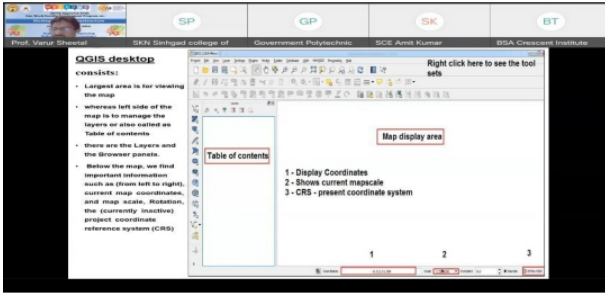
SP

GP

SK

BT

Prof. Varur Sheetal

SKN Sinhgad college of

Government Polytechnic

SCE Amit Kumar

BSA Crescent Institute

QGIS desktop consists:

• Largest area is for viewing the map

• whereas left side of the map is to manage the layers or also called as Table of contents

• there are the Layers and the Browser panels.

• Below the map, we find important information such as (from left to right), current map coordinates, and map scale, Rotation, the (currently inactive) project coordinate reference system (CRS)

Right click here to see the tool sets

Map display area

Table of contents

1 - Display Coordinates
2 - Shows current mapscale
3 - CRS - present coordinate system

1

2

3